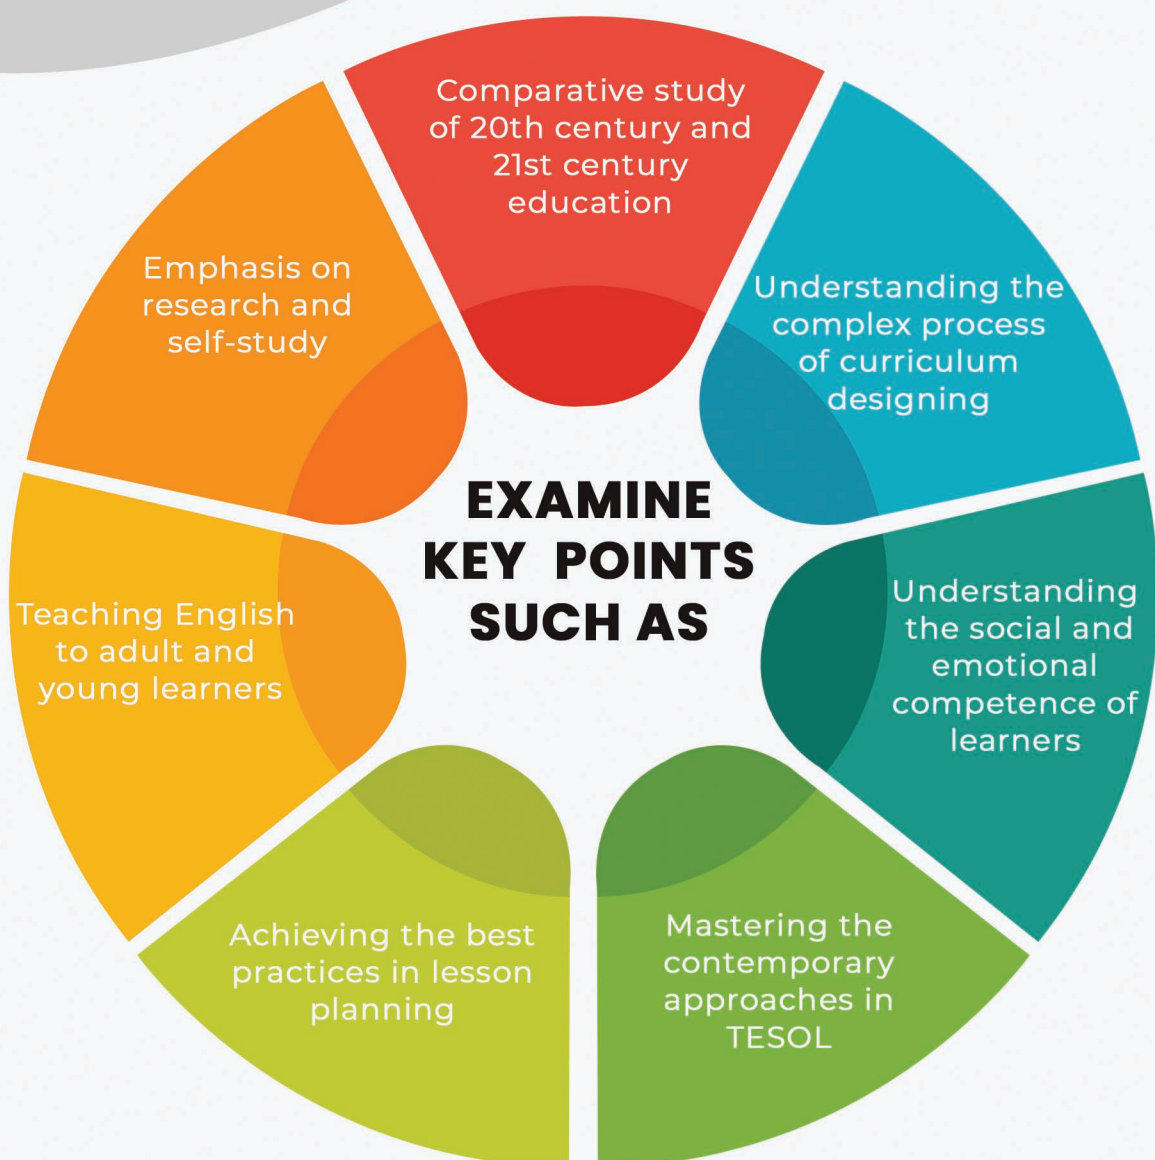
EXAMINE KEY POINTS SUCH AS

Comparative study of 20th century and 21st century education

Understanding the complex process of curriculum designing

Understanding the social and emotional competence of learners

Mastering the contemporary approaches in TESOL

Achieving the best practices in lesson planning

Teaching English to adult and young learners

Emphasis on research and self-study